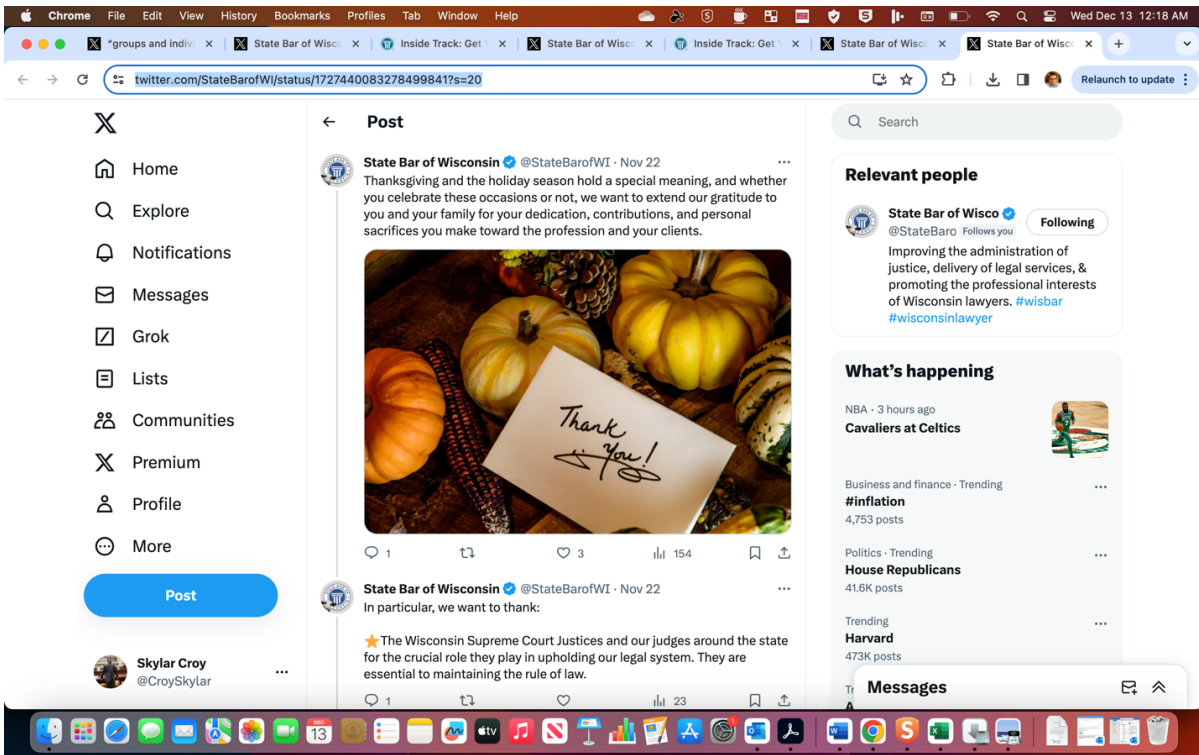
Chrome File Edit View History Bookmarks Profiles Tab Window Help

Wed Dec 13 12:18 AM

"groups and indiv ×
State Bar of Wisco ×
Inside Track: Get ×
State Bar of Wisco ×
Inside Track: Get ×
State Bar of Wisco ×
State Bar of Wisco ×

twitter.com/StateBarofWI/status/1727440083278499841?s=20

Relaunch to update

Home
Explore
Notifications
Messages
Grok
Lists
Communities
Premium
Profile
More
Post

Skylar Croy
@CroySkylar

Post

State Bar of Wisconsin @StateBarofWI · Nov 22
Thanksgiving and the holiday season hold a special meaning, and whether you celebrate these occasions or not, we want to extend our gratitude to you and your family for your dedication, contributions, and personal sacrifices you make toward the profession and your clients.

Thank you!

1 3 154

State Bar of Wisconsin @StateBarofWI · Nov 22
In particular, we want to thank:

⭐The Wisconsin Supreme Court Justices and our judges around the state for the crucial role they play in upholding our legal system. They are essential to maintaining the rule of law.

1 23

Search

Relevant people

State Bar of Wisco
@StateBaro Follows you
Following
Improving the administration of justice, delivery of legal services, & promoting the professional interests of Wisconsin lawyers. #wisbar #wisconsinlawyer

What's happening

NBA · 3 hours ago
Cavaliers at Celtics

Business and finance · Trending
#inflation
4,753 posts

Politics · Trending
House Republicans
41.6K posts

Trending
Harvard
473K posts

Messages